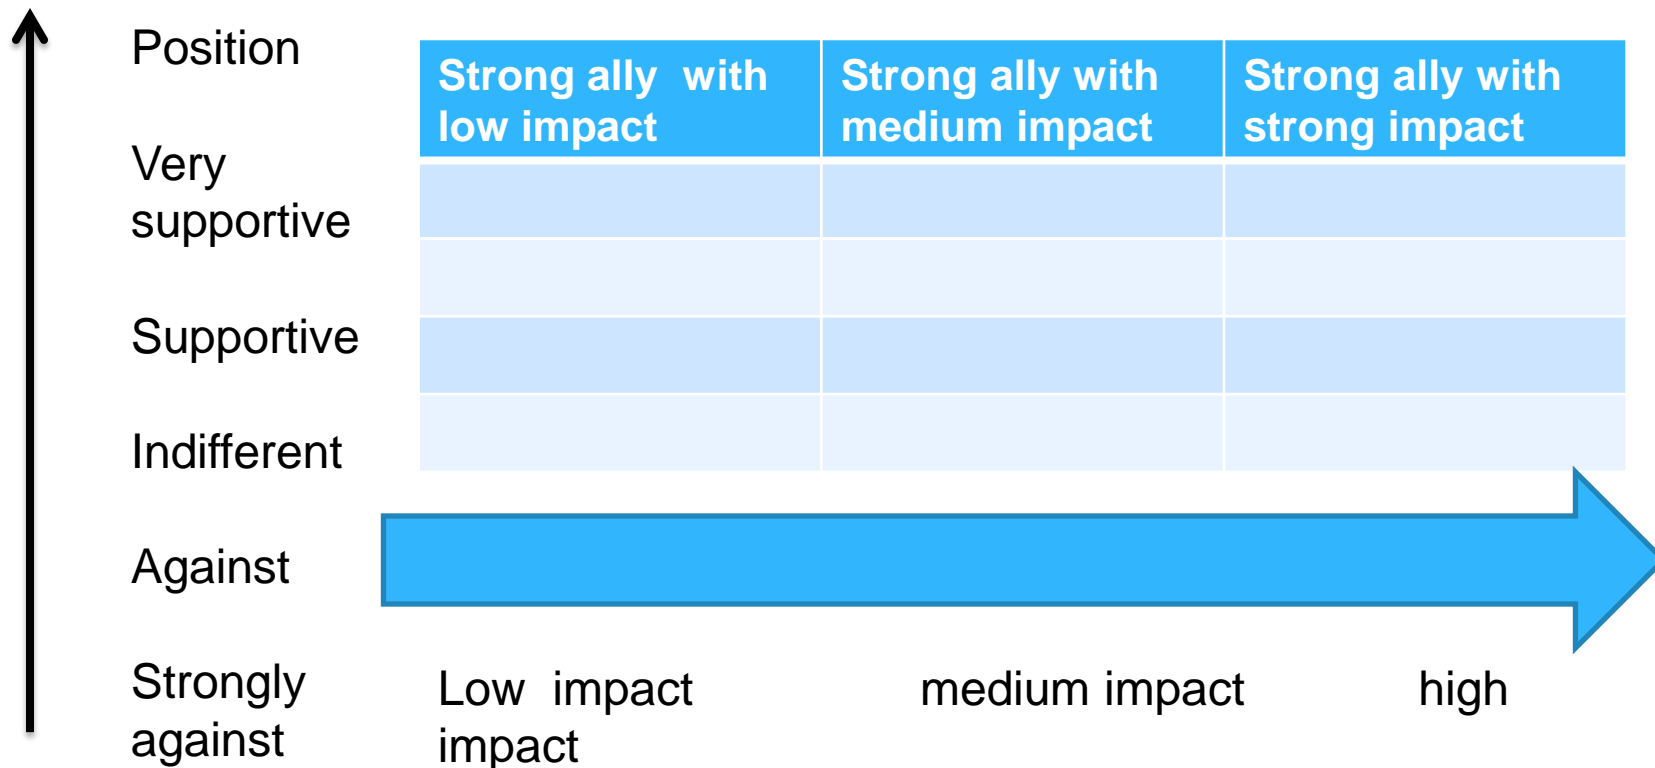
Position

Very supportive

Supportive

Indifferent

Against

Strongly against

| Strong ally with low impact | Strong ally with medium impact | Strong ally with strong impact |
|---|---|---|
| | | |
| | | |
| | | |
| | | |

Low impact

medium impact

high impact